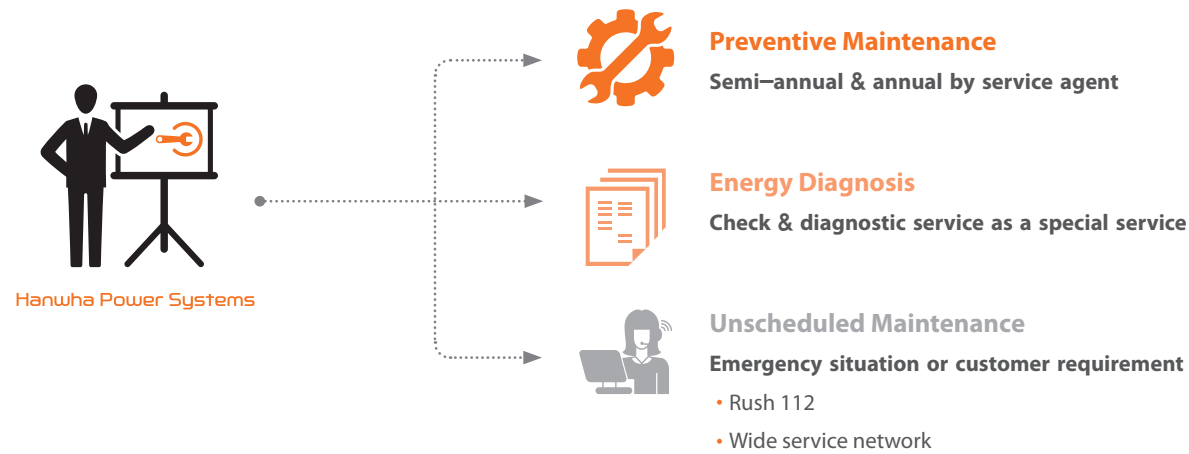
Hanwha Power Systems

Preventive Maintenance
Semi–annual & annual by service agent

Energy Diagnosis
Check & diagnostic service as a special service

Unscheduled Maintenance
Emergency situation or customer requirement
• Rush 112
• Wide service network